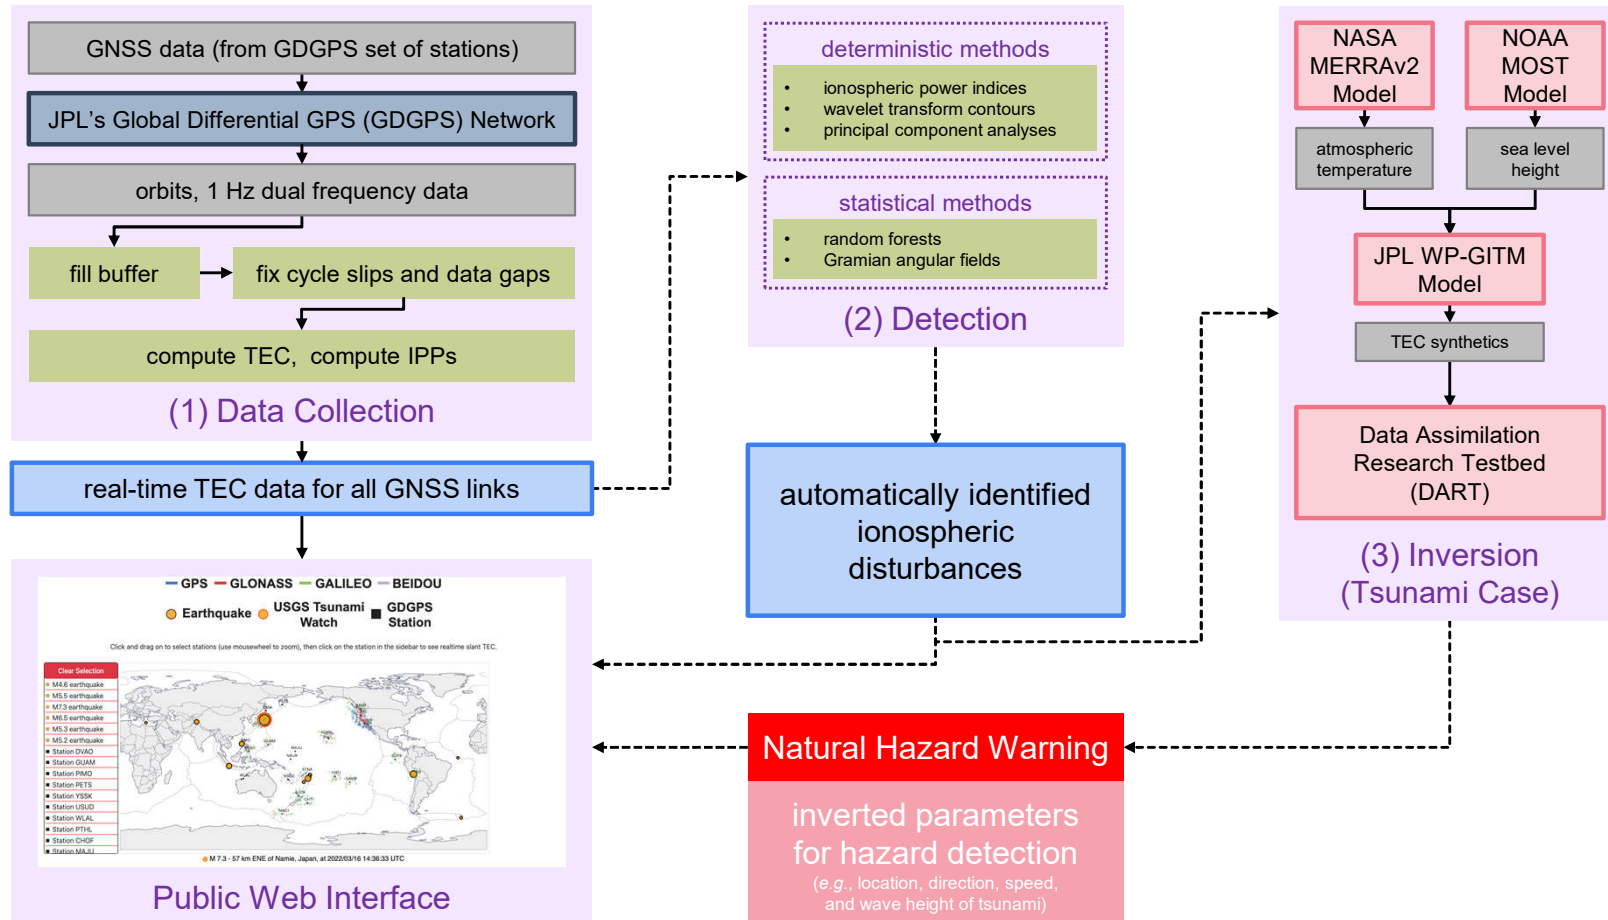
GNSS data (from GDGPS set of stations)

JPL's Global Differential GPS (GDGPS) Network

orbits, 1 Hz dual frequency data

fill buffer

fix cycle slips and data gaps

compute TEC, compute IPPs

(1) Data Collection

real-time TEC data for all GNSS links

GPS GLONASS GALILEO BEIDOU

Earthquake USGS Tsunami Watch GDGPS Station

Click and drag on to select stations (use mousewheel to zoom), then click on the station in the sidebar to see realtime slant TEC.

Clear Selection
M4.6 earthquake
M5.5 earthquake
M7.3 earthquake
M6.5 earthquake
M5.3 earthquake
M5.2 earthquake
Station DVAO
Station GUAM
Station PIMO
Station PETS
Station YSSK
Station USUD
Station WLAL
Station PTHL
Station CHOF
Station MAJU

M 7.3 - 57 km ENE of Namie, Japan, at 2022/03/16 14:36:33 UTC

Public Web Interface

deterministic methods
• ionospheric power indices
• wavelet transform contours
• principal component analyses

statistical methods
• random forests
• Gramian angular fields

(2) Detection

automatically identified ionospheric disturbances

NASA MERRAv2 Model

NOAA MOST Model

atmospheric temperature

sea level height

JPL WP-GITM Model

TEC synthetics

Data Assimilation Research Testbed (DART)

(3) Inversion (Tsunami Case)

Natural Hazard Warning

inverted parameters for hazard detection
(e.g., location, direction, speed, and wave height of tsunami)